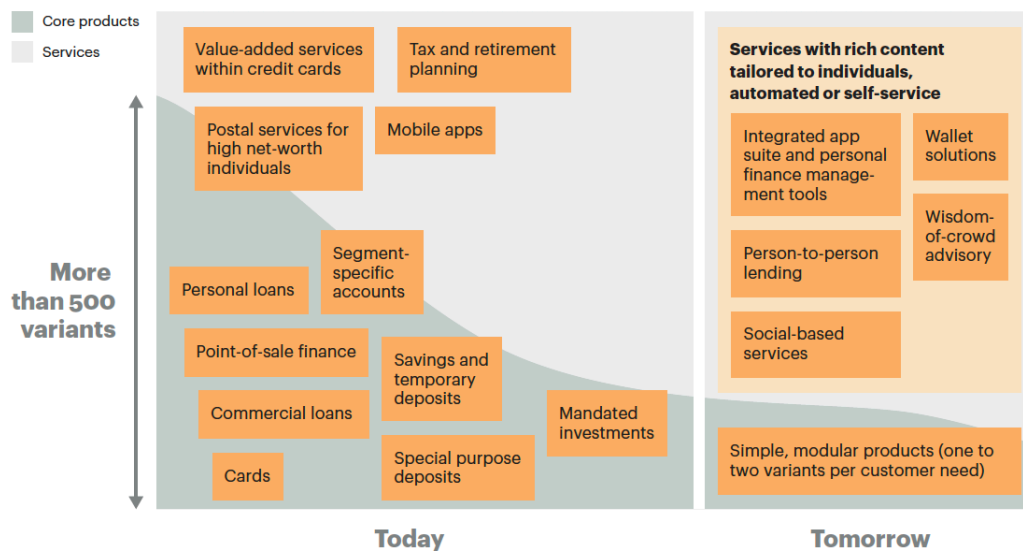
Core products

Services

More than 500 variants

Value-added services within credit cards

Tax and retirement planning

Postal services for high net-worth individuals

Mobile apps

Personal loans

Segment-specific accounts

Point-of-sale finance

Savings and temporary deposits

Commercial loans

Mandated investments

Cards

Special purpose deposits

Services with rich content tailored to individuals, automated or self-service

Integrated app suite and personal finance management tools

Wallet solutions

Wisdom-of-crowd advisory

Person-to-person lending

Social-based services

Simple, modular products (one to two variants per customer need)

Today

Tomorrow